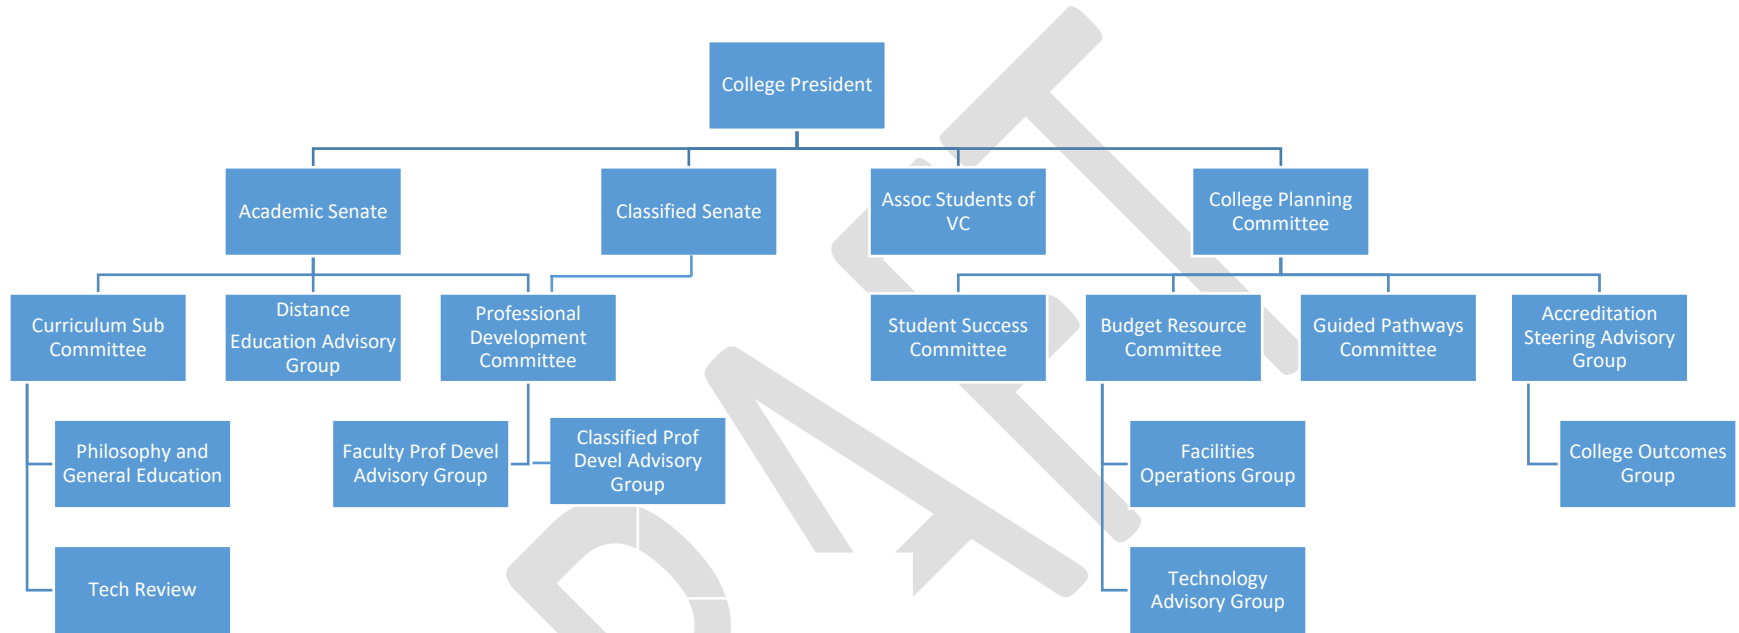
College President

Academic Senate

Classified Senate

Assoc Students of VC

College Planning Committee

Curriculum Sub Committee

Distance Education Advisory Group

Professional Development Committee

Student Success Committee

Budget Resource Committee

Guided Pathways Committee

Accreditation Steering Advisory Group

Philosophy and General Education

Faculty Prof Devel Advisory Group

Classified Prof Devel Advisory Group

Facilities Operations Group

College Outcomes Group

Tech Review

Technology Advisory Group

DRAFT